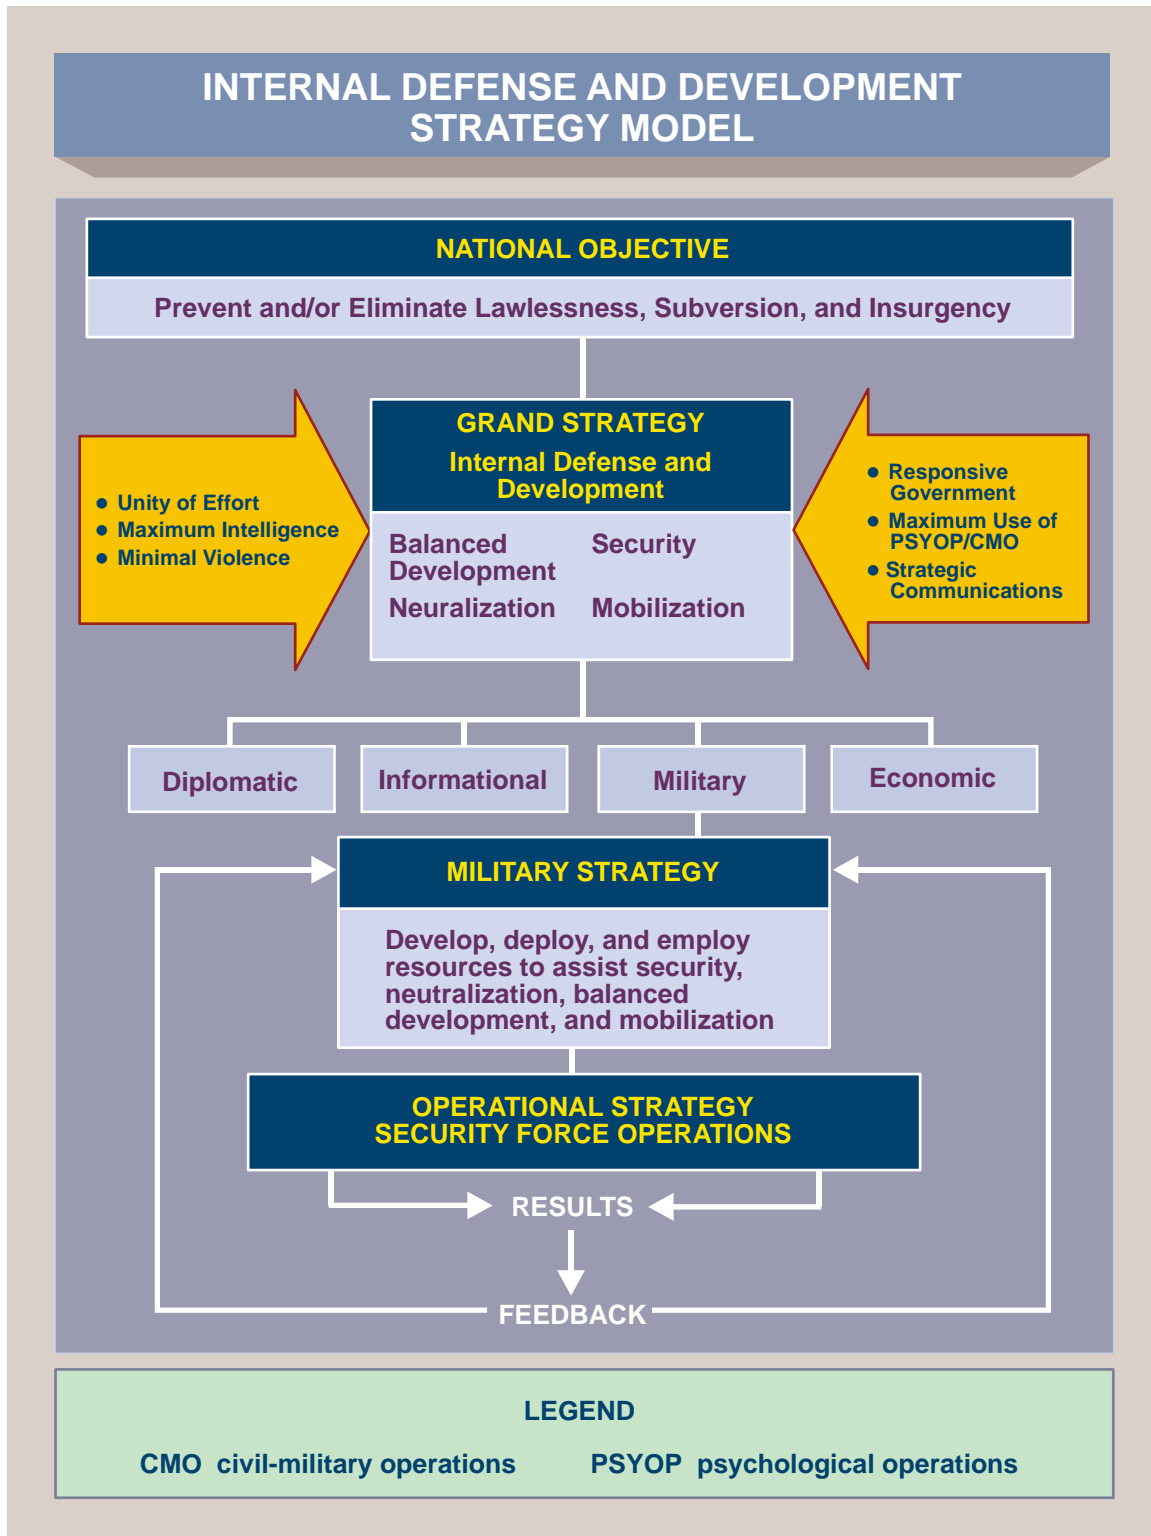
INTERNAL DEFENSE AND DEVELOPMENT STRATEGY MODEL

NATIONAL OBJECTIVE

Prevent and/or Eliminate Lawlessness, Subversion, and Insurgency

GRAND STRATEGY
Internal Defense and Development

Balanced Development
Security
Neuralization
Mobilization

• Unity of Effort
• Maximum Intelligence
• Minimal Violence

• Responsive Government
• Maximum Use of PSYOP/CMO
• Strategic Communications

Diplomatic
Informational
Military
Economic

MILITARY STRATEGY

Develop, deploy, and employ resources to assist security, neutralization, balanced development, and mobilization

OPERATIONAL STRATEGY
SECURITY FORCE OPERATIONS

RESULTS

FEEDBACK

LEGEND

CMO civil-military operations
PSYOP psychological operations